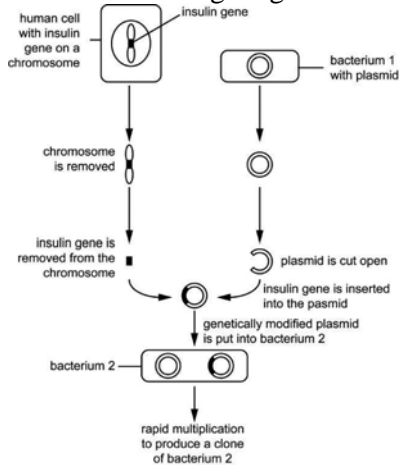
human cell with insulin gene on a chromosome

insulin gene

bacterium 1 with plasmid

chromosome is removed

insulin gene is removed from the chromosome

plasmid is cut open

insulin gene is inserted into the pasmid

genetically modified plasmid is put into bacterium 2

bacterium 2

rapid multiplication to produce a clone of bacterium 2